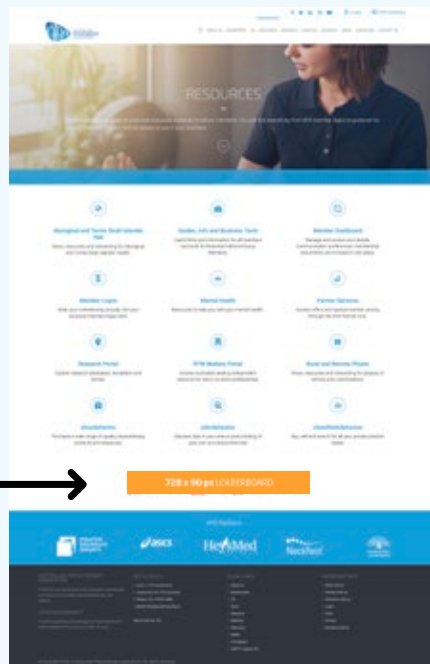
RESOURCES

Aboriginal and Torres Strait Islander Hub

Guides, Info and Business Tools

Member Dashboard

Member Login

Mental Health

Partner Services

Research Portal

RTW Matters Portal

Rural and Remote Physio

#AustPhysio

#WorkPhysio

#AustPhysioAdvocacy

728 x 90 px LEADERBOARD

APA Partners

asics

HeyMed

NeckTect

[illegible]